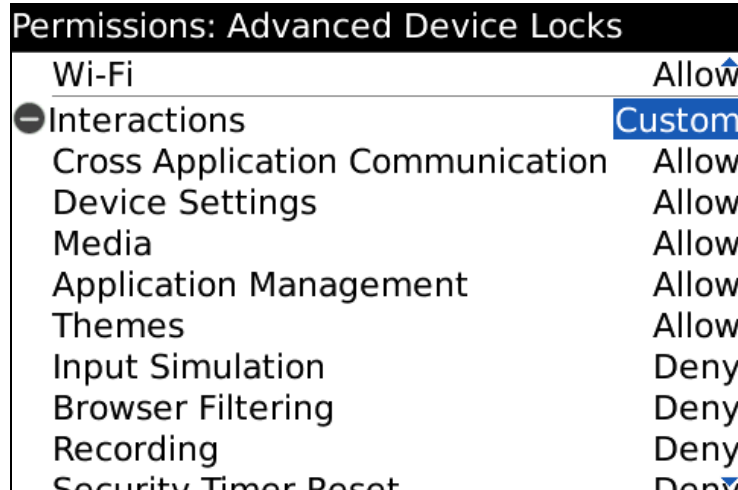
Permissions: Advanced Device Locks

Wi-Fi Allow
Interactions Custom
Cross Application Communication Allow
Device Settings Allow
Media Allow
Application Management Allow
Themes Allow
Input Simulation Deny
Browser Filtering Deny
Recording Deny
Security Timer Reset Deny